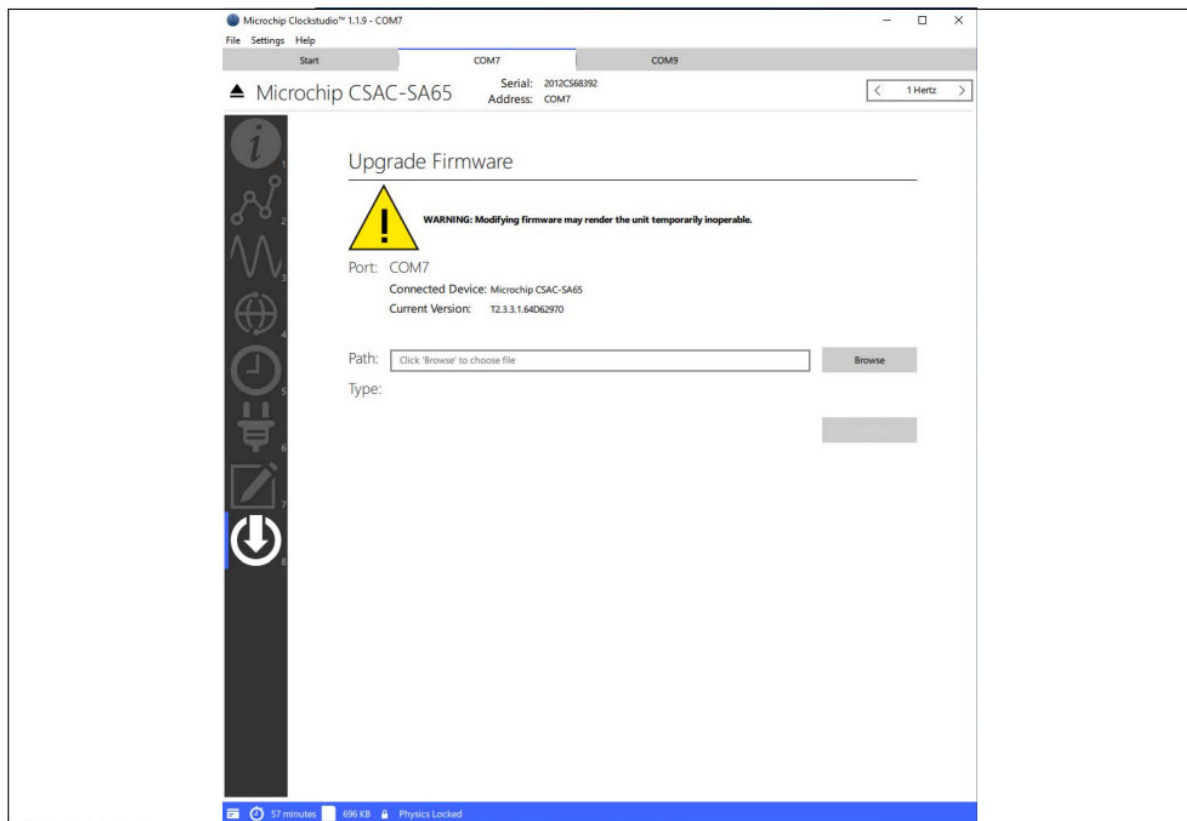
Microchip Clockstudio™ 1.1.9 - COM7

File Settings Help

Start COM7 COM9

Microchip CSAC-SA65

Serial: 2012CS68392
Address: COM7

1 Hertz

1
2
3
4
5
6
7
8

Upgrade Firmware

WARNING: Modifying firmware may render the unit temporarily inoperable.

Port: COM7
Connected Device: Microchip CSAC-SA65
Current Version: T2.3.3.1.64D62970

Path: Click 'Browse' to choose file
Browse

Type:

57 minutes 696 KB Physics Locked